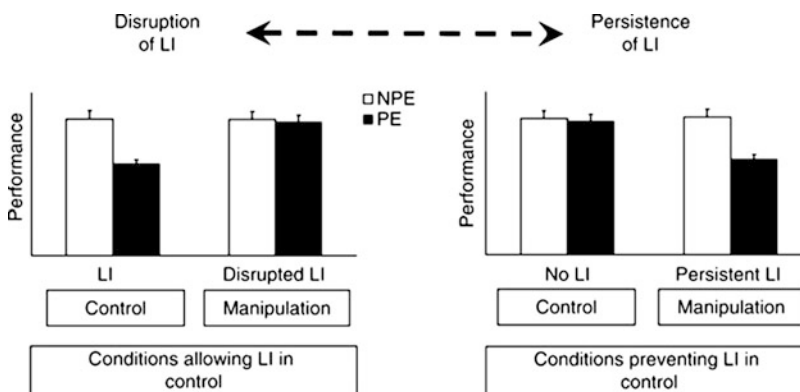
Disruption of LI

Persistence of LI

□NPE
■PE

Performance

LI

Disrupted LI

Control

Manipulation

Conditions allowing LI in control

Performance

No LI

Persistent LI

Control

Manipulation

Conditions preventing LI in control